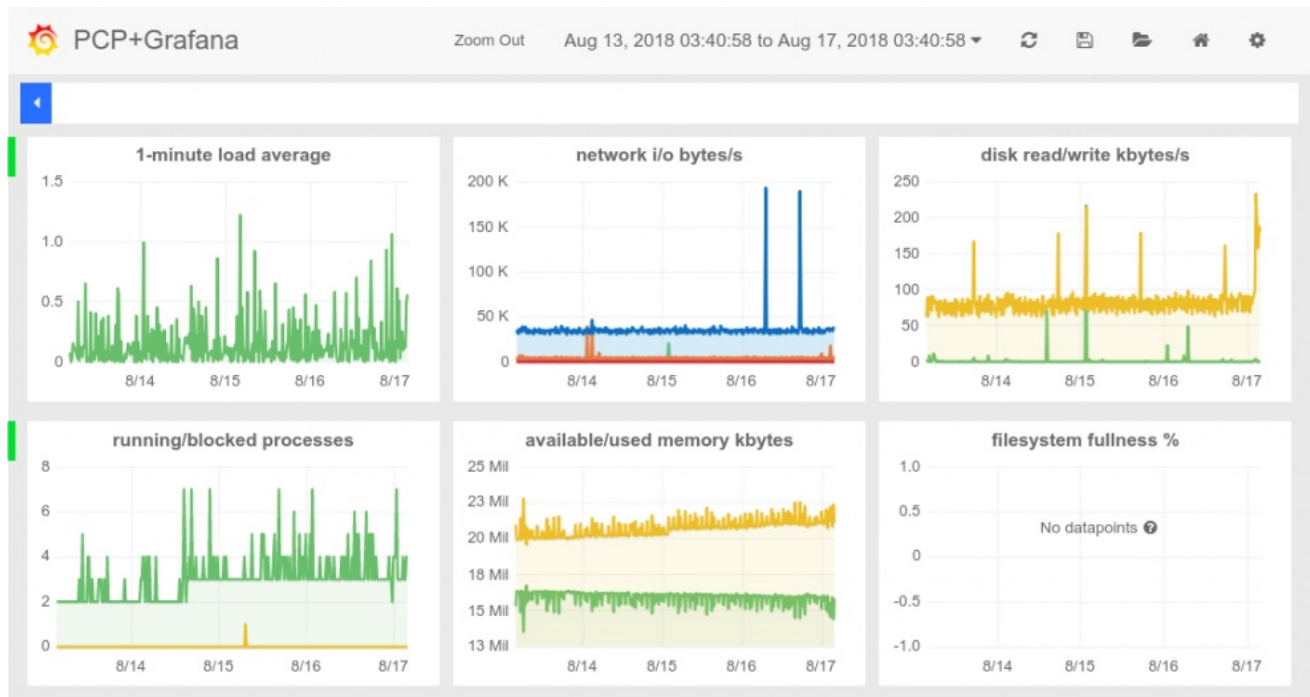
PCP+Grafana

Zoom Out

Aug 13, 2018 03:40:58 to Aug 17, 2018 03:40:58

1-minute load average

1.5
1.0
0.5
0

8/14 8/15 8/16 8/17

network i/o bytes/s

200 K
150 K
100 K
50 K
0

8/14 8/15 8/16 8/17

disk read/write kbytes/s

250
200
150
100
50
0

8/14 8/15 8/16 8/17

running/blocked processes

8
6
4
2
0

8/14 8/15 8/16 8/17

available/used memory kbytes

25 Mil
23 Mil
20 Mil
18 Mil
15 Mil
13 Mil

8/14 8/15 8/16 8/17

filesystem fullness %

1.0
0.5
0
-0.5
-1.0

No datapoints

8/14 8/15 8/16 8/17